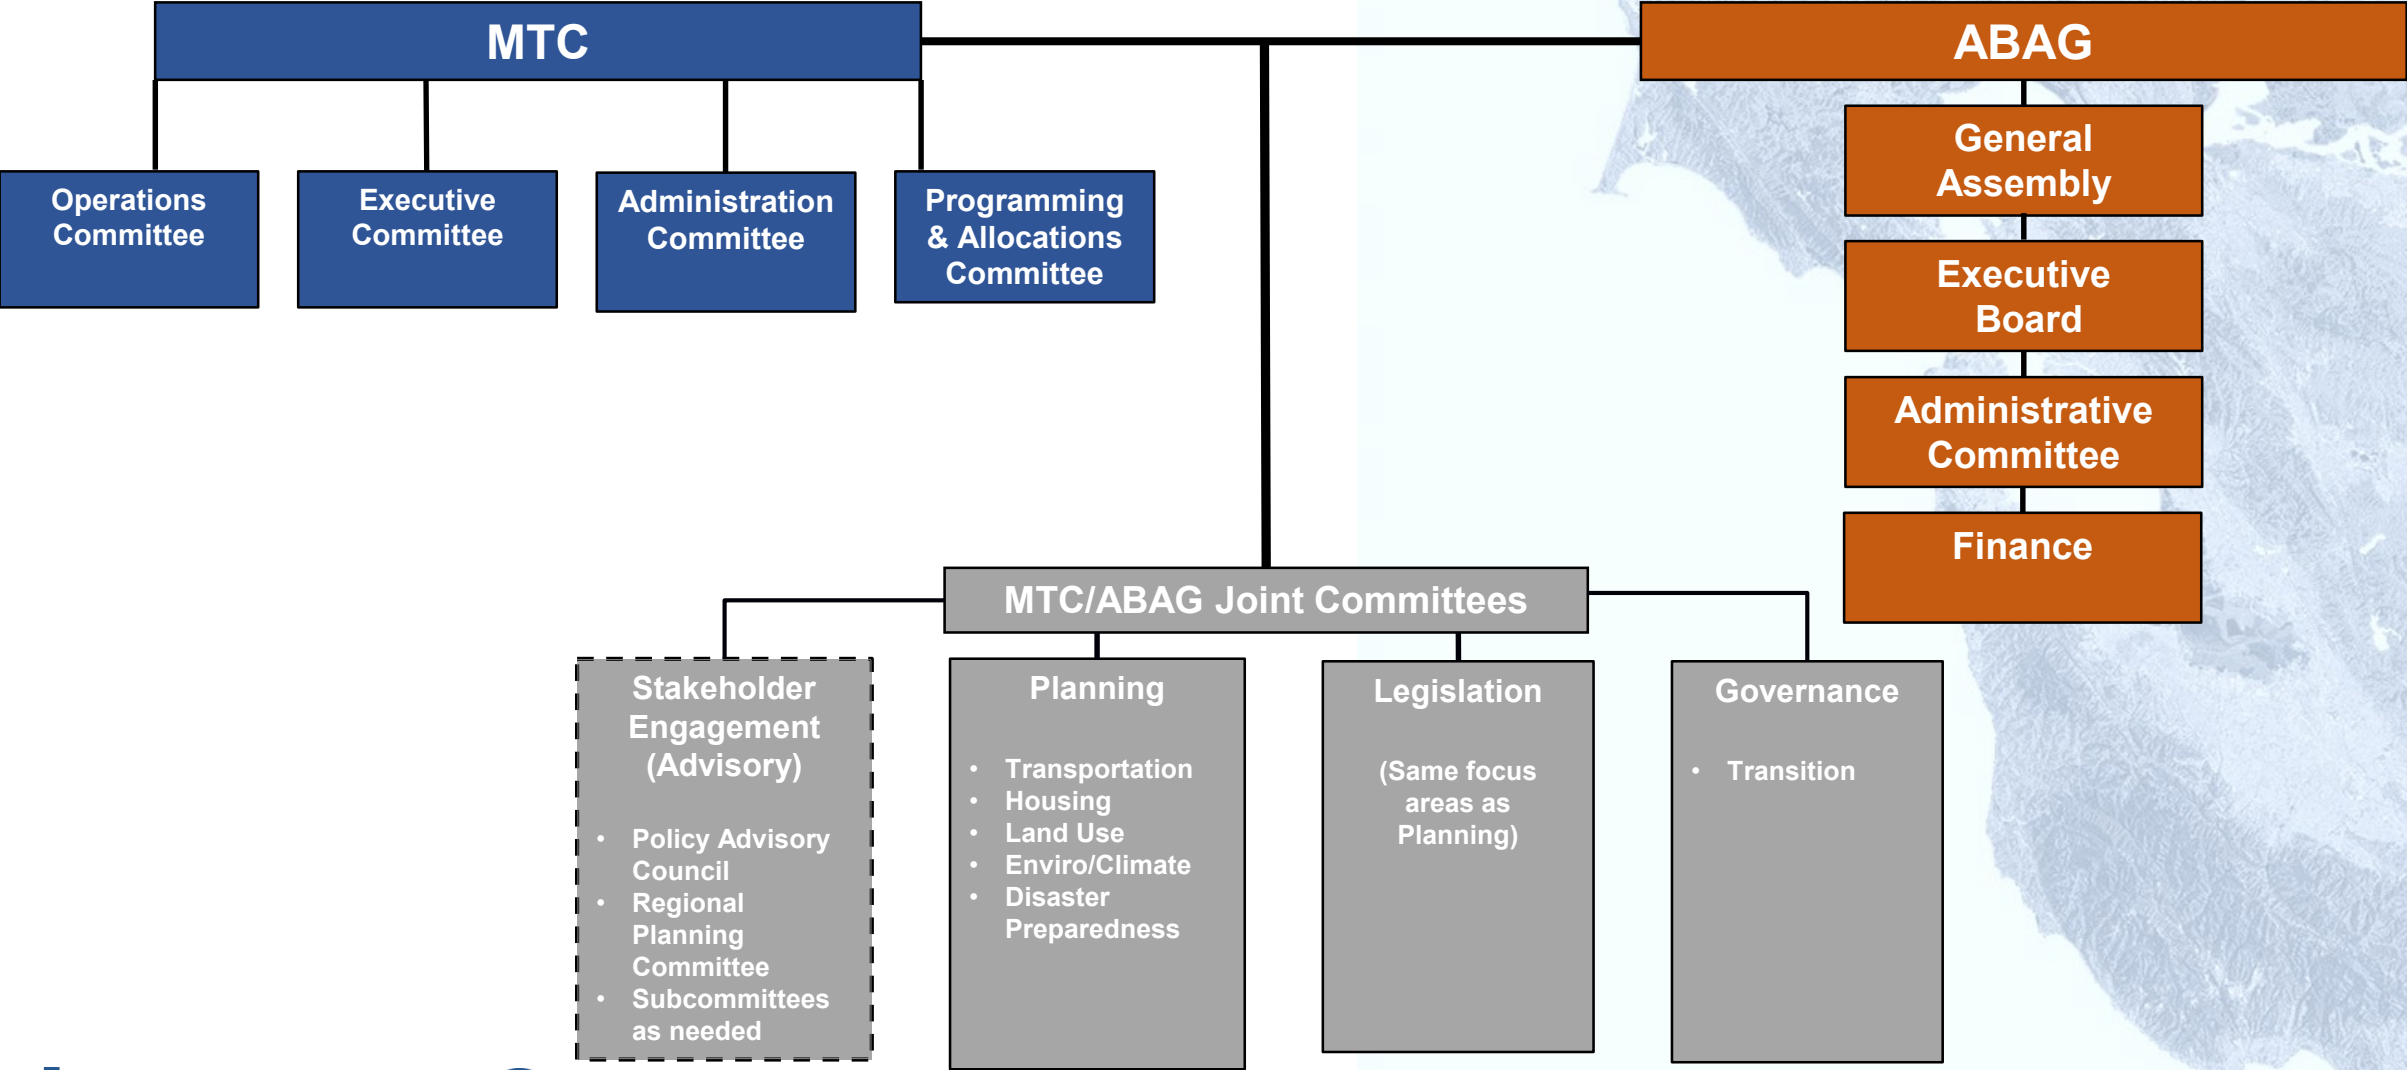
MTC

Operations Committee

Executive Committee

Administration Committee

Programming & Allocations Committee

ABAG

General Assembly

Executive Board

Administrative Committee

Finance

MTC/ABAG Joint Committees

Stakeholder Engagement (Advisory)

- Policy Advisory Council
- Regional Planning Committee
- Subcommittees as needed

Planning

- Transportation
- Housing
- Land Use
- Enviro/Climate
- Disaster Preparedness

Legislation

(Same focus areas as Planning)

Governance

- Transition